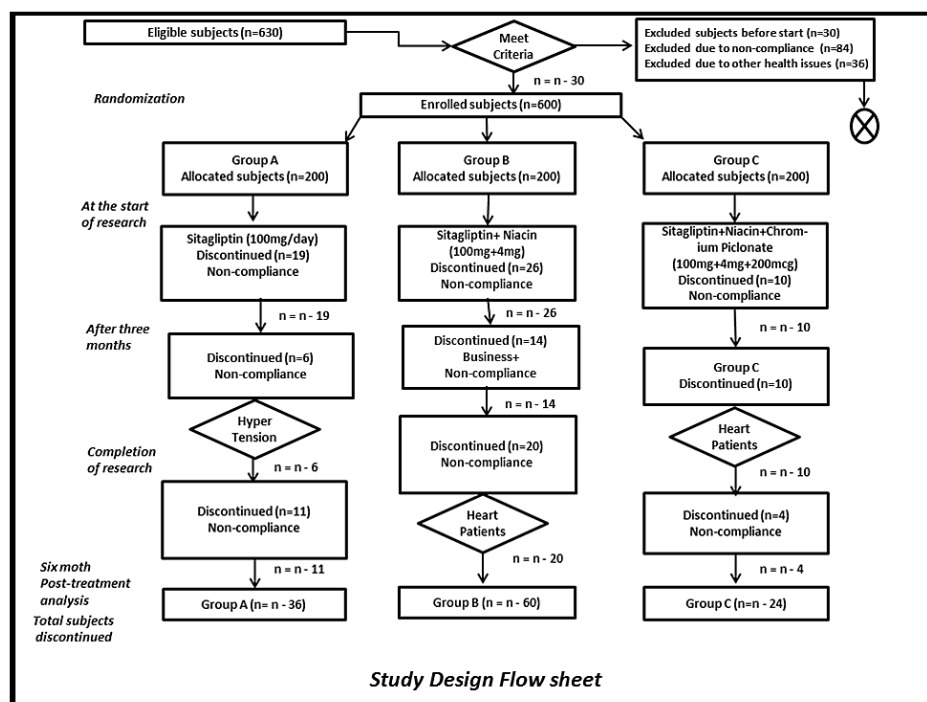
Eligible subjects (n=630)

Meet Criteria

Excluded subjects before start (n=30)
Excluded due to non-compliance (n=84)
Excluded due to other health issues (n=36)

n = n - 30

Randomization

Enrolled subjects (n=600)

Group A
Allocated subjects (n=200)

Group B
Allocated subjects (n=200)

Group C
Allocated subjects (n=200)

At the start of research

Sitagliptin (100mg/day)
Discontinued (n=19)
Non-compliance

Sitagliptin+ Niacin
(100mg+4mg)
Discontinued (n=26)
Non-compliance

Sitagliptin+Niacin+Chromium Piclonate
(100mg+4mg+200mcg)
Discontinued (n=10)
Non-compliance

n = n - 19

n = n - 26

n = n - 10

After three months

Discontinued (n=6)
Non-compliance

Discontinued (n=14)
Business+
Non-compliance

Group C
Discontinued (n=10)

n = n - 14

Hyper Tension

Discontinued (n=20)
Non-compliance

Heart Patients

Completion of research

n = n - 6

n = n - 10

Discontinued (n=11)
Non-compliance

Heart Patients

Discontinued (n=4)
Non-compliance

n = n - 20

Six moth
Post-treatment analysis

n = n - 11

n = n - 4

Total subjects discontinued

Group A (n= n - 36)

Group B (n = n - 60)

Group C (n=n - 24)

Study Design Flow sheet